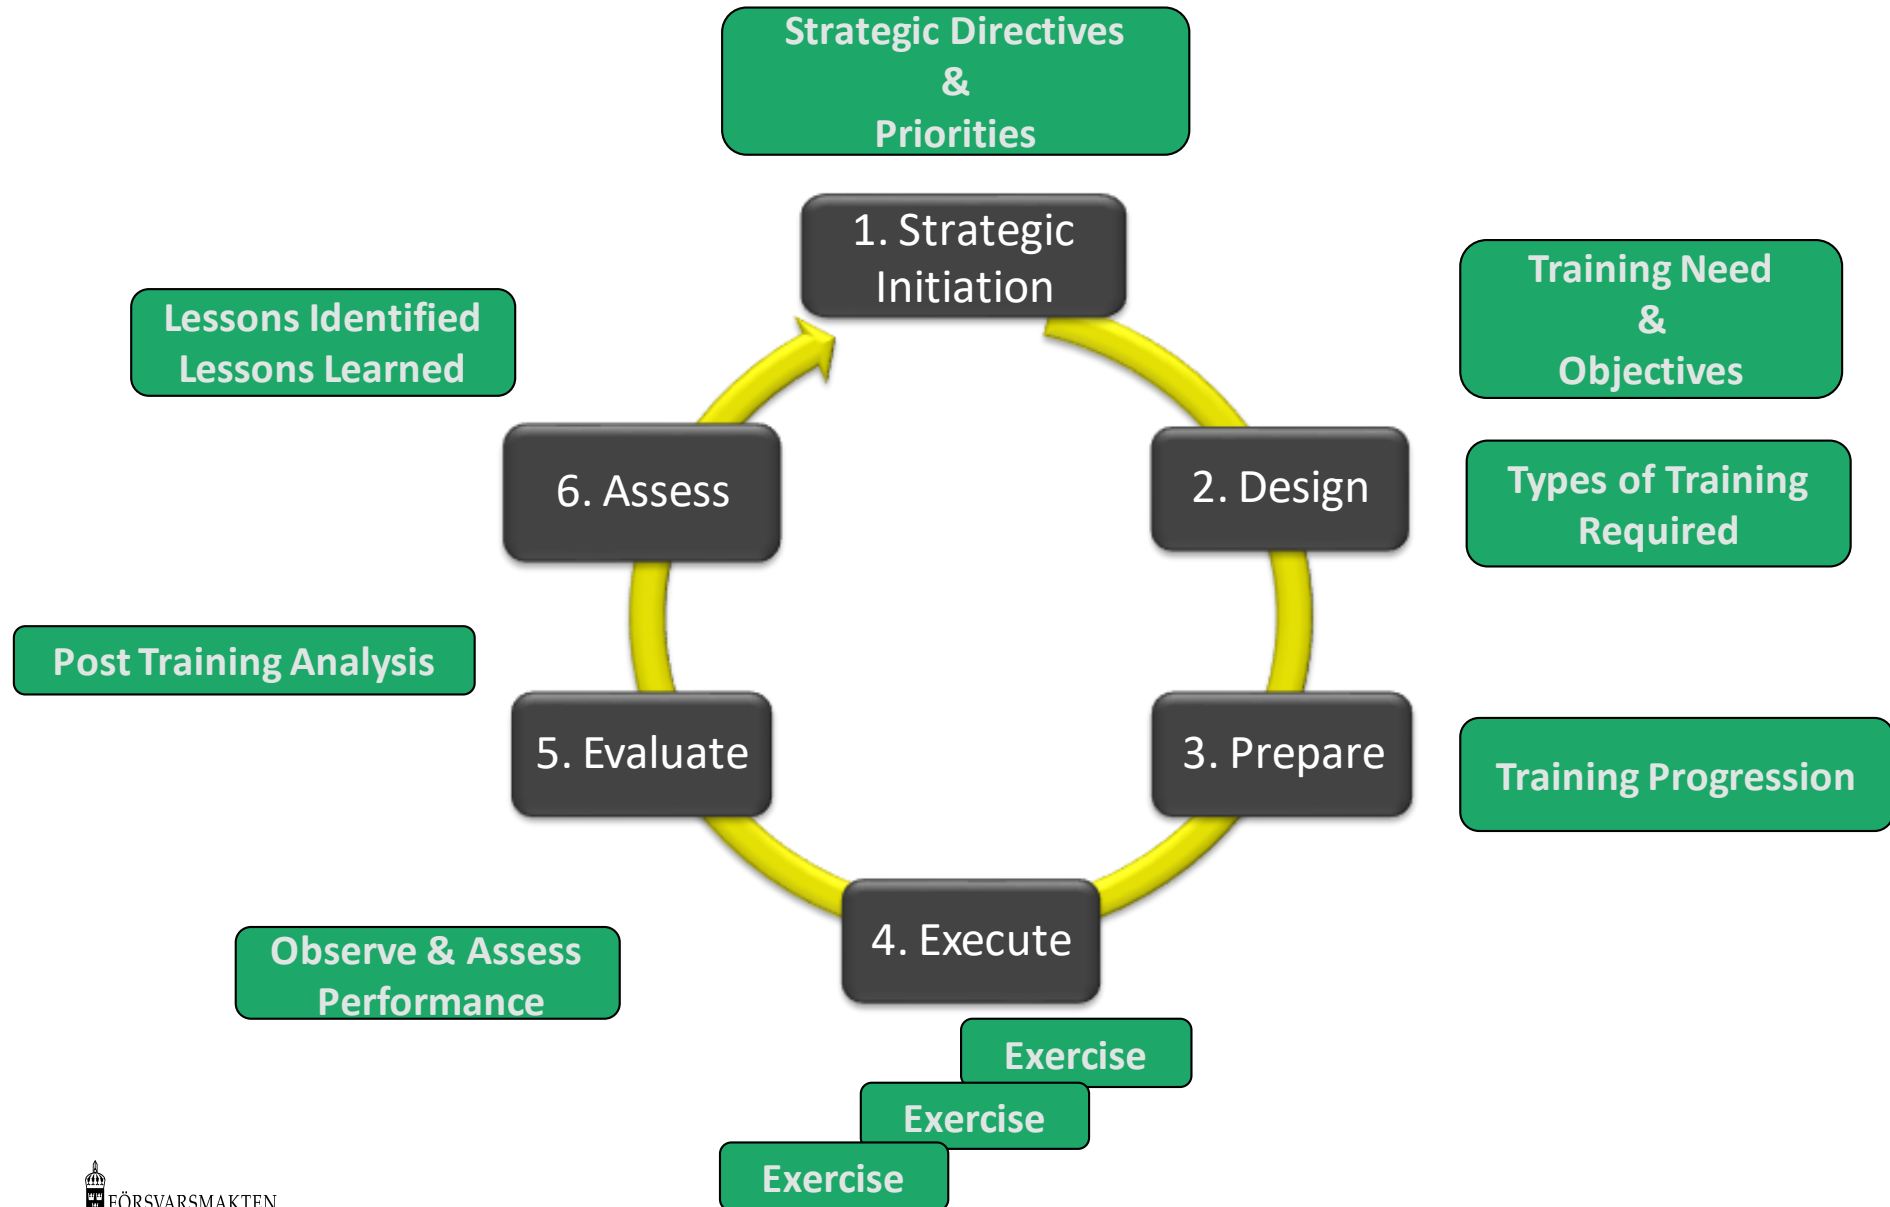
Strategic Directives
&
Priorities

1. Strategic Initiation

Training Need
&
Objectives

Lessons Identified
Lessons Learned

6. Assess

2. Design

Types of Training Required

Post Training Analysis

5. Evaluate

3. Prepare

Training Progression

4. Execute

Observe & Assess Performance

Exercise

Exercise

Exercise

FÖRSVARSMAKTEN